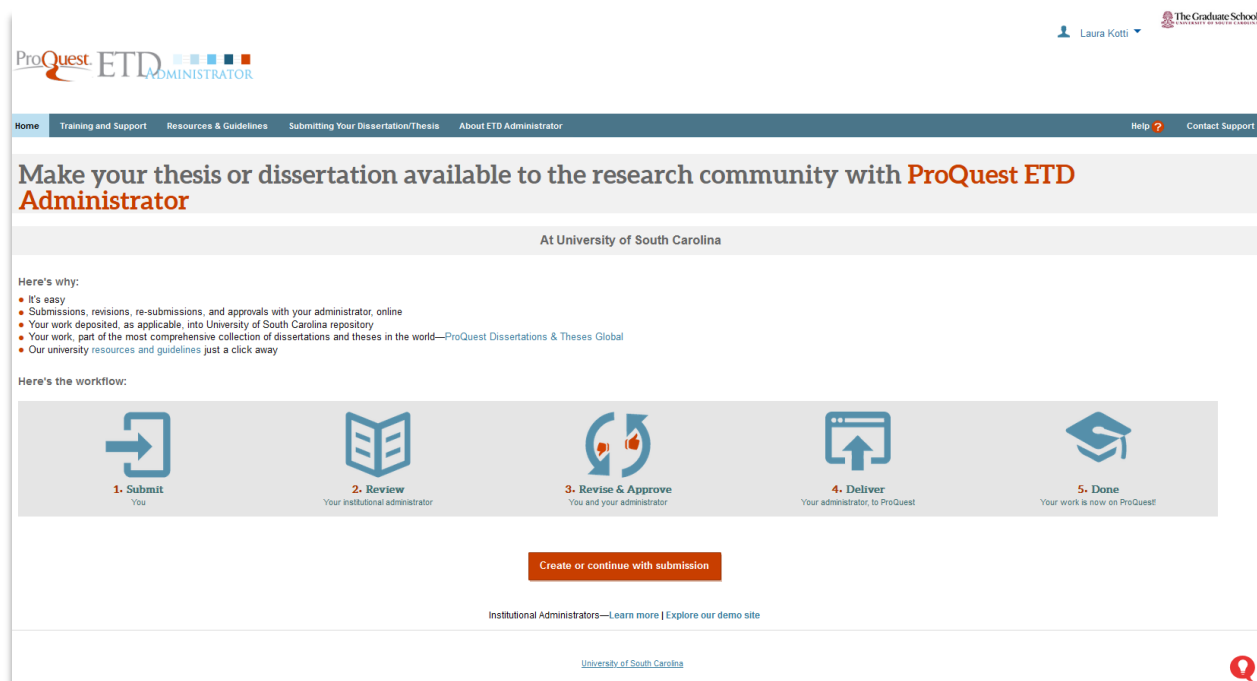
Laura Kotti

The Graduate School
UNIVERSITY OF SOUTH CAROLINA

ProQuest ETD ADMINISTRATOR

Home | Training and Support | Resources & Guidelines | Submitting Your Dissertation/Thesis | About ETD Administrator | Help ? | Contact Support

Make your thesis or dissertation available to the research community with ProQuest ETD Administrator

At University of South Carolina

Here's why:

- It's easy
- Submissions, revisions, re-submissions, and approvals with your administrator, online
- Your work deposited, as applicable, into University of South Carolina repository
- Your work, part of the most comprehensive collection of dissertations and theses in the world—ProQuest Dissertations & Theses Global
- Our university resources and guidelines just a click away

Here's the workflow:

1. Submit
You

2. Review
Your institutional administrator

3. Revise & Approve
You and your administrator

4. Deliver
Your administrator, to ProQuest

5. Done
Your work is now on ProQuest!

Create or continue with submission

Institutional Administrators—Learn more | Explore our demo site

University of South Carolina